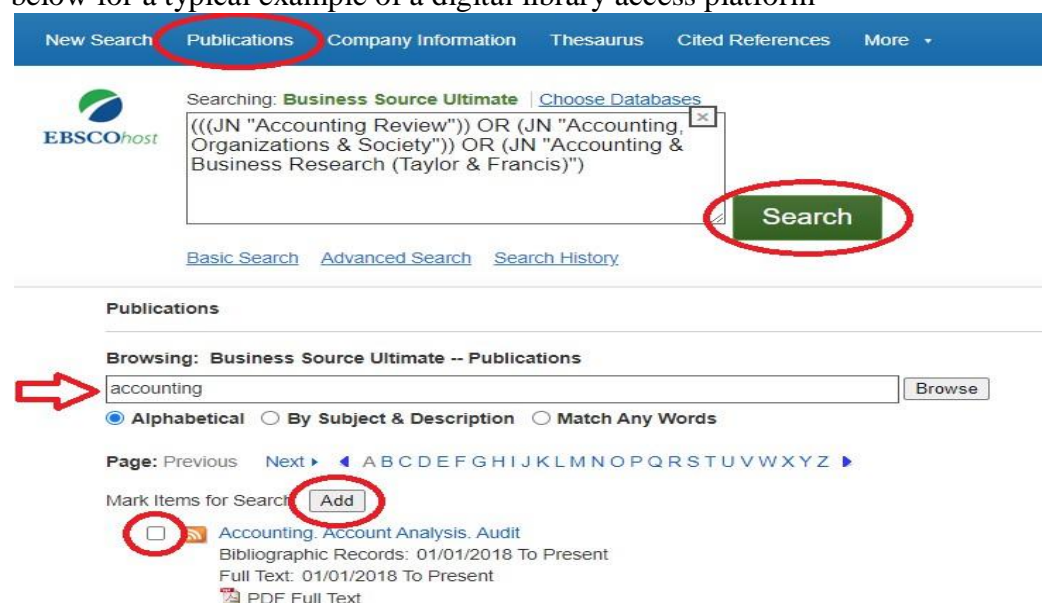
below for a typical example of a digital library access platform

New Search Publications Company Information Thesaurus Cited References More ▾

EBSCOhost

Searching: Business Source Ultimate | Choose Databases

(((JN "Accounting Review")) OR (JN "Accounting, Organizations & Society")) OR (JN "Accounting & Business Research (Taylor & Francis)")

Search

Basic Search Advanced Search Search History

Publications

Browsing: Business Source Ultimate -- Publications

accounting

Browse

Alphabetical By Subject & Description Match Any Words

Page: Previous Next ▸ ◂ A B C D E F G H I J K L M N O P Q R S T U V W X Y Z ▸

Mark Items for Search Add

Accounting. Account Analysis. Audit
Bibliographic Records: 01/01/2018 To Present
Full Text: 01/01/2018 To Present
PDF Full Text